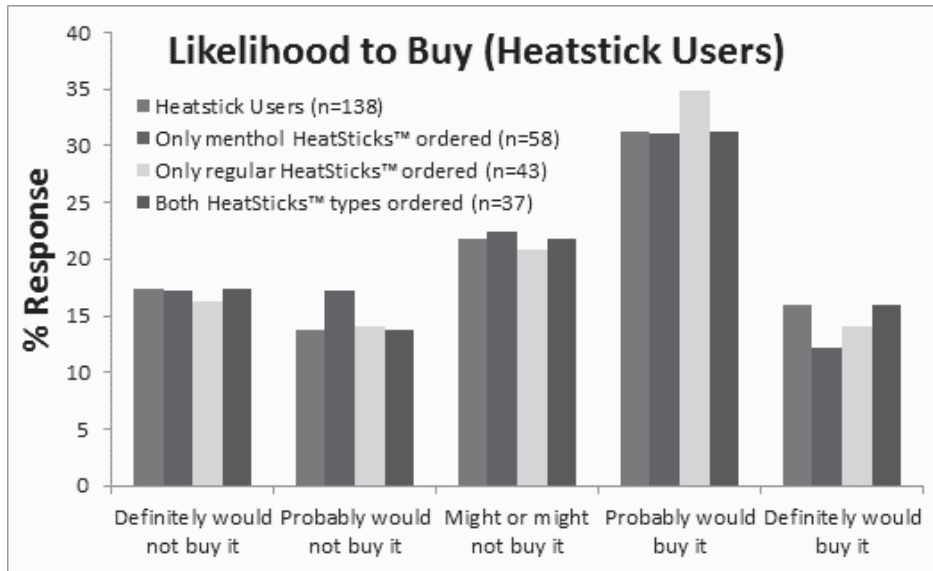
Likelihood to Buy (Heatstick Users)

Heatstick Users (n=138)
Only menthol HeatSticks™ ordered (n=58)
Only regular HeatSticks™ ordered (n=43)
Both HeatSticks™ types ordered (n=37)

% Response

40
35
30
25
20
15
10
5
0

Definitely would not buy it
Probably would not buy it
Might or might not buy it
Probably would buy it
Definitely would buy it